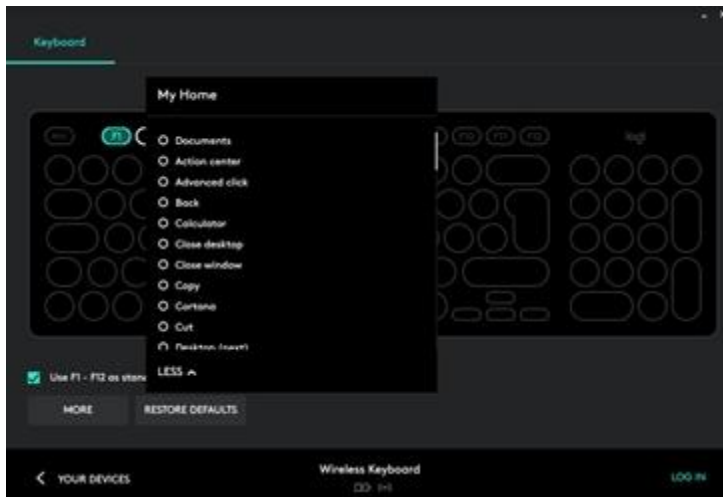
Keyboard

My Home

F1

F10 F11 F12

logi

Documents
Action center
Advanced click
Back
Calculator
Close desktop
Close window
Copy
Cortana
Cut
Desktop (next)

LESS

Use F1 - F12 as stan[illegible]

MORE

RESTORE DEFAULTS

YOUR DEVICES

Wireless Keyboard

LOG IN